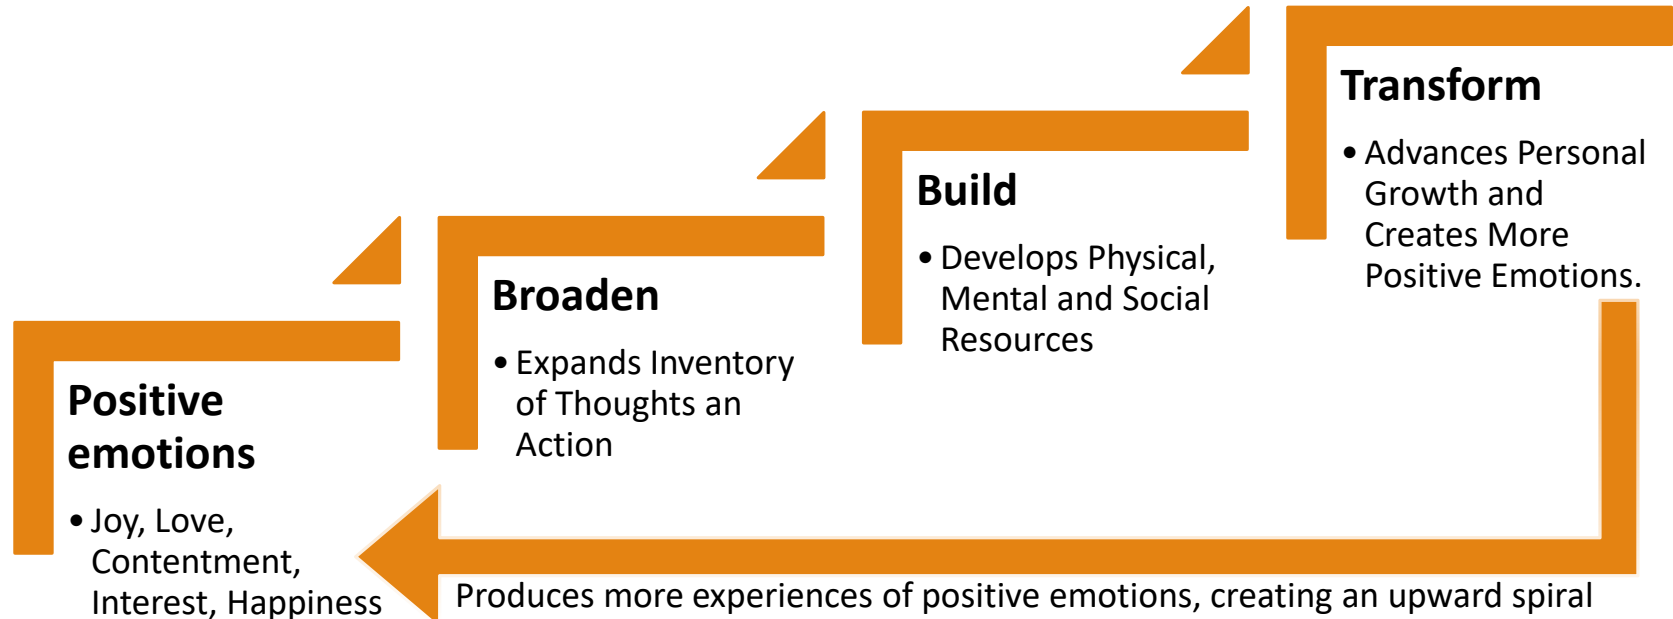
Transform

• Advances Personal Growth and Creates More Positive Emotions.

Build

• Develops Physical, Mental and Social Resources

Broaden

• Expands Inventory of Thoughts an Action

Positive emotions

• Joy, Love, Contentment, Interest, Happiness

Produces more experiences of positive emotions, creating an upward spiral